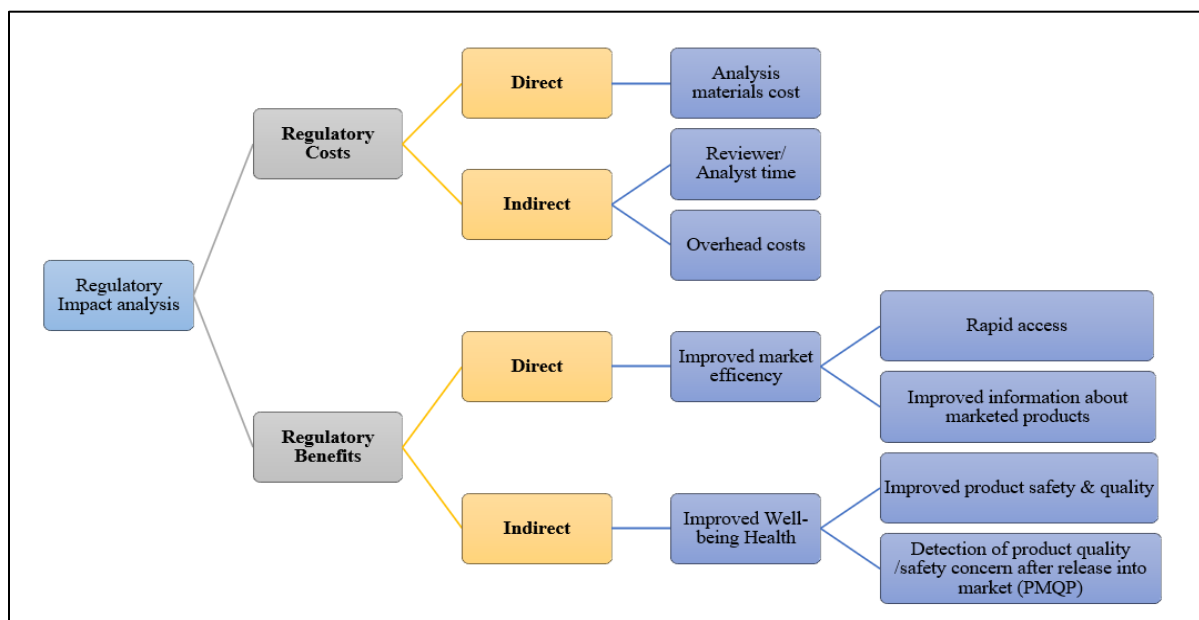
Regulatory Impact analysis

Regulatory Costs

Direct

Analysis materials cost

Indirect

Reviewer/ Analyst time

Overhead costs

Regulatory Benefits

Direct

Improved market efficency

Rapid access

Improved information about marketed products

Indirect

Improved Well-being Health

Improved product safety & quality

Detection of product quality /safety concern after release into market (PMQP)